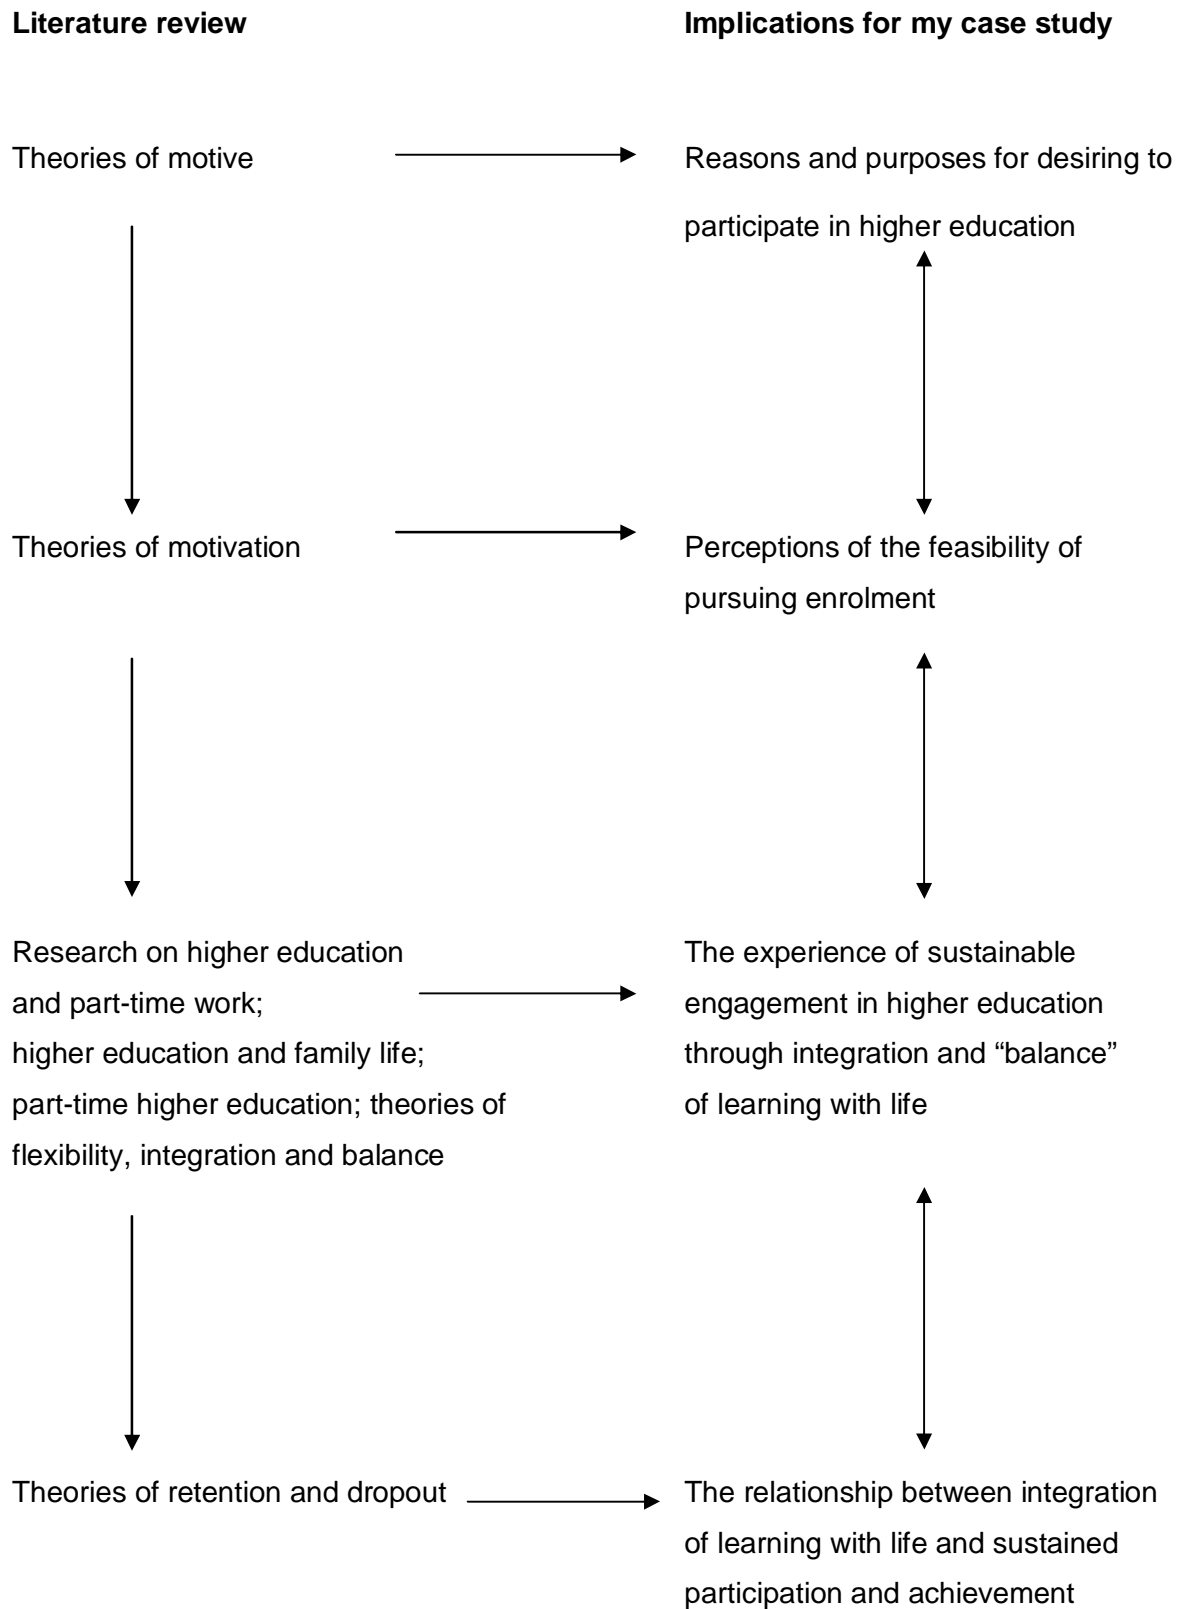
**Literature review**

**Implications for my case study**

Theories of motive

Reasons and purposes for desiring to participate in higher education

Theories of motivation

Perceptions of the feasibility of pursuing enrolment

Research on higher education and part-time work; higher education and family life; part-time higher education; theories of flexibility, integration and balance

The experience of sustainable engagement in higher education through integration and “balance” of learning with life

Theories of retention and dropout

The relationship between integration of learning with life and sustained participation and achievement